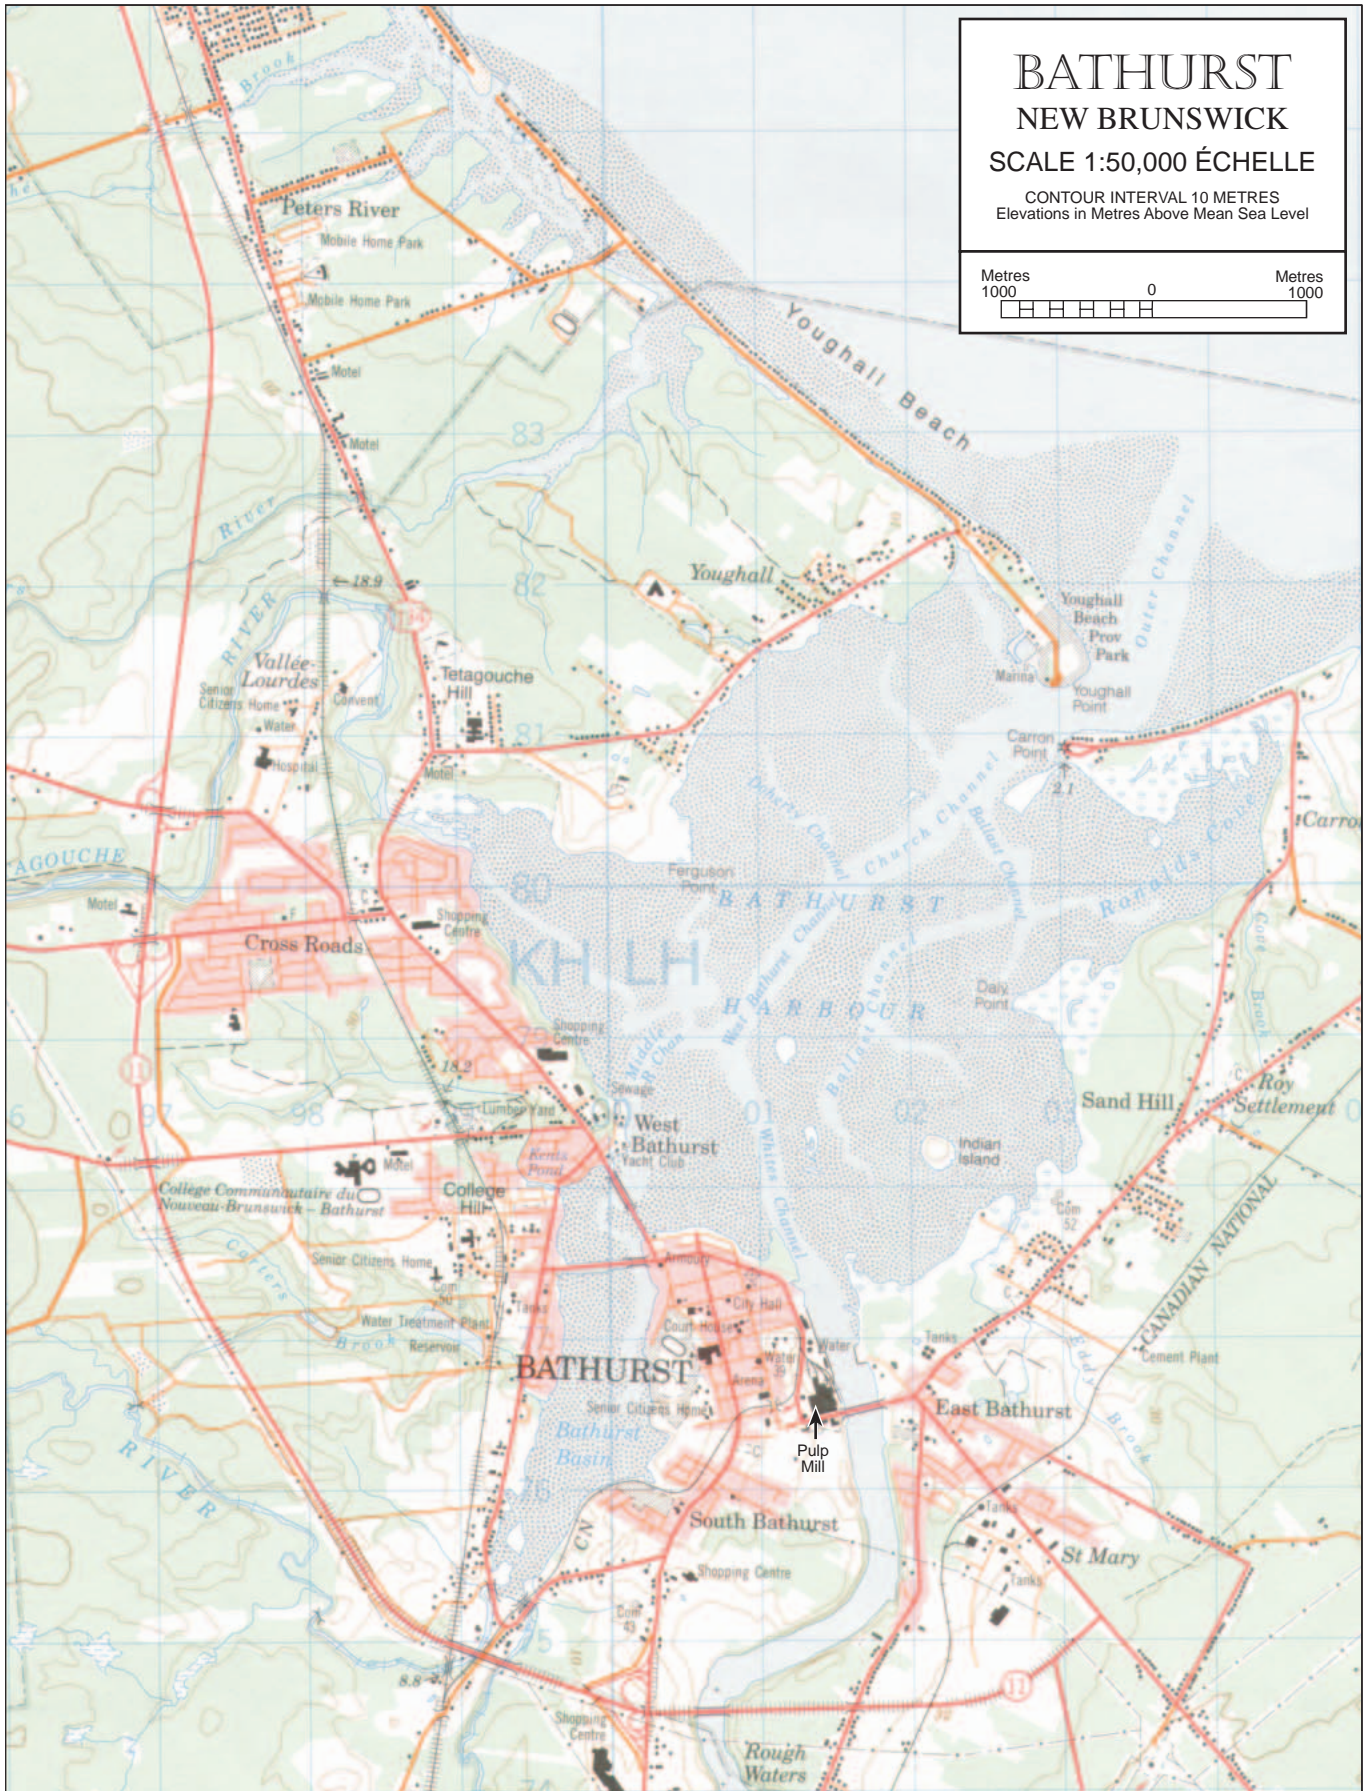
BATHURST
NEW BRUNSWICK
SCALE 1:50,000 ÉCHELLE
CONTOUR INTERVAL 10 METRES
Elevations in Metres Above Mean Sea Level

Metres 1000 0 Metres 1000

Brook
Peters River
Mobile Home Park
Mobile Home Park
Motel
Motel
Youghall Beach
83
River
Youghall
82
18.9
RIVER
Vallée-Lourdes
Senior Citizens Home
Convent
Water
Tetagouche Hill
81
Hospital
Motel
Youghall Beach Prov Park
Marina
Youghall Point
Outer Channel
Carron Point
2.1
Doherty Channel
Church Channel
Ballast Channel
Carron
AGOUCHE
Motel
80
Ferguson Point
BATHURST
Ronalds Cove
Cross Roads
Shopping Centre
KH LH
West Bathurst Channel
Ballast Channel
Daly Point
HARBOUR
Middle R Chan
Shopping Centre
Cove Brook
11
18.2
Sewage
Lumber Yard
West Bathurst
Yacht Club
01
02
03
Sand Hill
Roy Settlement
97
98
Kents Pond
Whites Channel
Indian Island
Motel
College Communautaire du Nouveau-Brunswick – Bathurst
College Hill
Com 52
CANADIAN NATIONAL
Carters
Senior Citizens Home
Armoury
City Hall
Court House
Water Treatment Plant
Brook
Reservoir
Tanks
Tanks
Water
Water
Eddy
Cement Plant
BATHURST
Arena
Senior Citizens Home
East Bathurst
Bathurst Basin
Pulp Mill
Brook
RIVER
76
CN
South Bathurst
Tanks
St Mary
Tanks
Shopping Centre
Com 43
75
8.8
11
Shopping Centre
Rough Waters